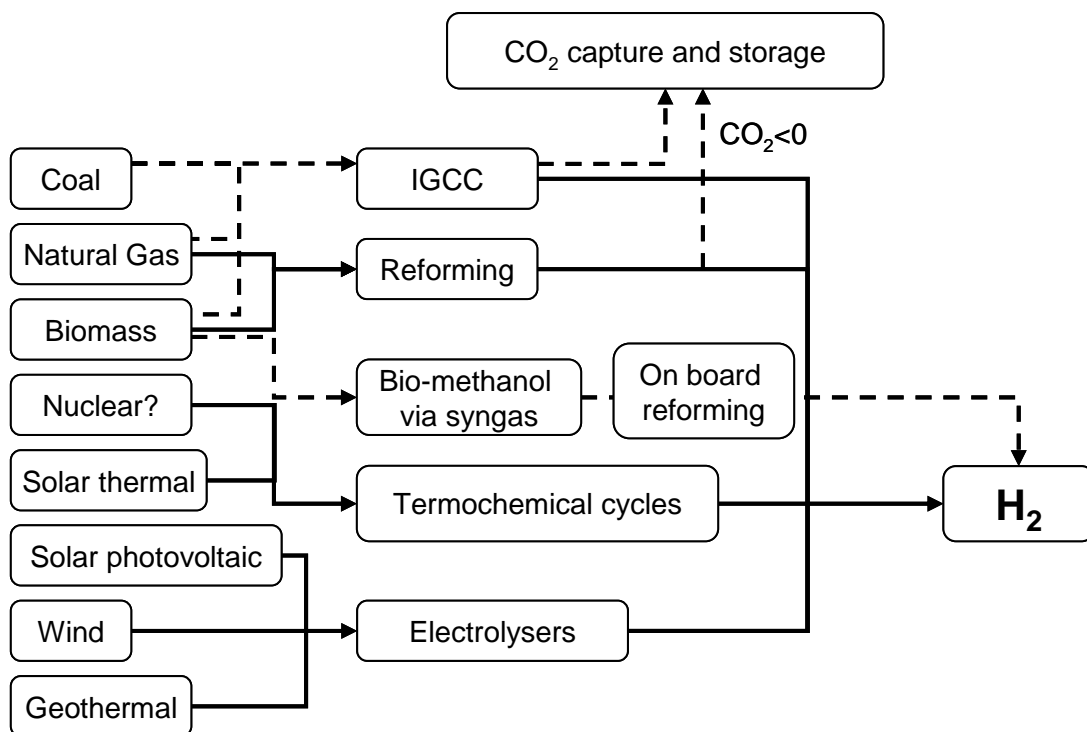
$CO_2$ capture and storage

$CO_2$<0

Coal

IGCC

Natural Gas

Reforming

Biomass

Bio-methanol via syngas

On board reforming

Nuclear?

Solar thermal

Termochemical cycles

$H_2$

Solar photovoltaic

Wind

Electrolysers

Geothermal